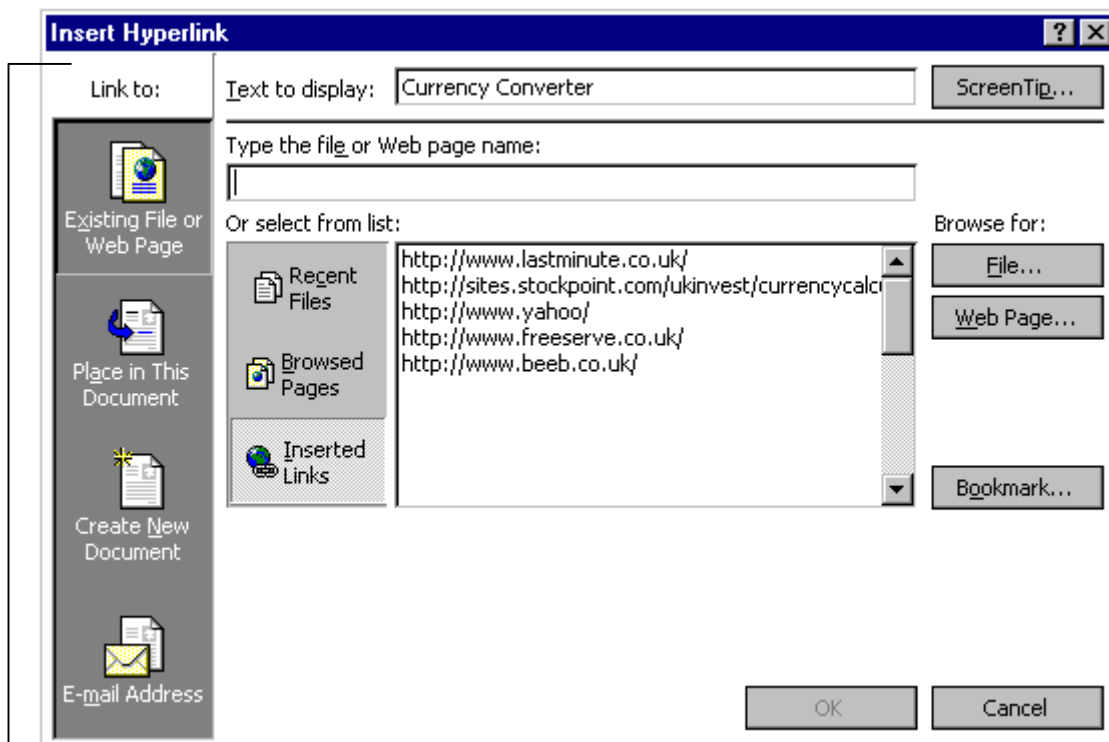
Insert Hyperlink

?

Link to:

Existing File or Web Page

Place in This Document

Create New Document

E-mail Address

Text to display: Currency Converter

ScreenTip...

Type the file or Web page name:

Or select from list:

Browse for:

Recent Files

Browsed Pages

Inserted Links

http://www.lastminute.co.uk/
http://sites.stockpoint.com/ukinvest/currencycalc
http://www.yahoo/
http://www.freeserve.co.uk/
http://www.beeb.co.uk/

File...

Web Page...

Bookmark...

OK

Cancel